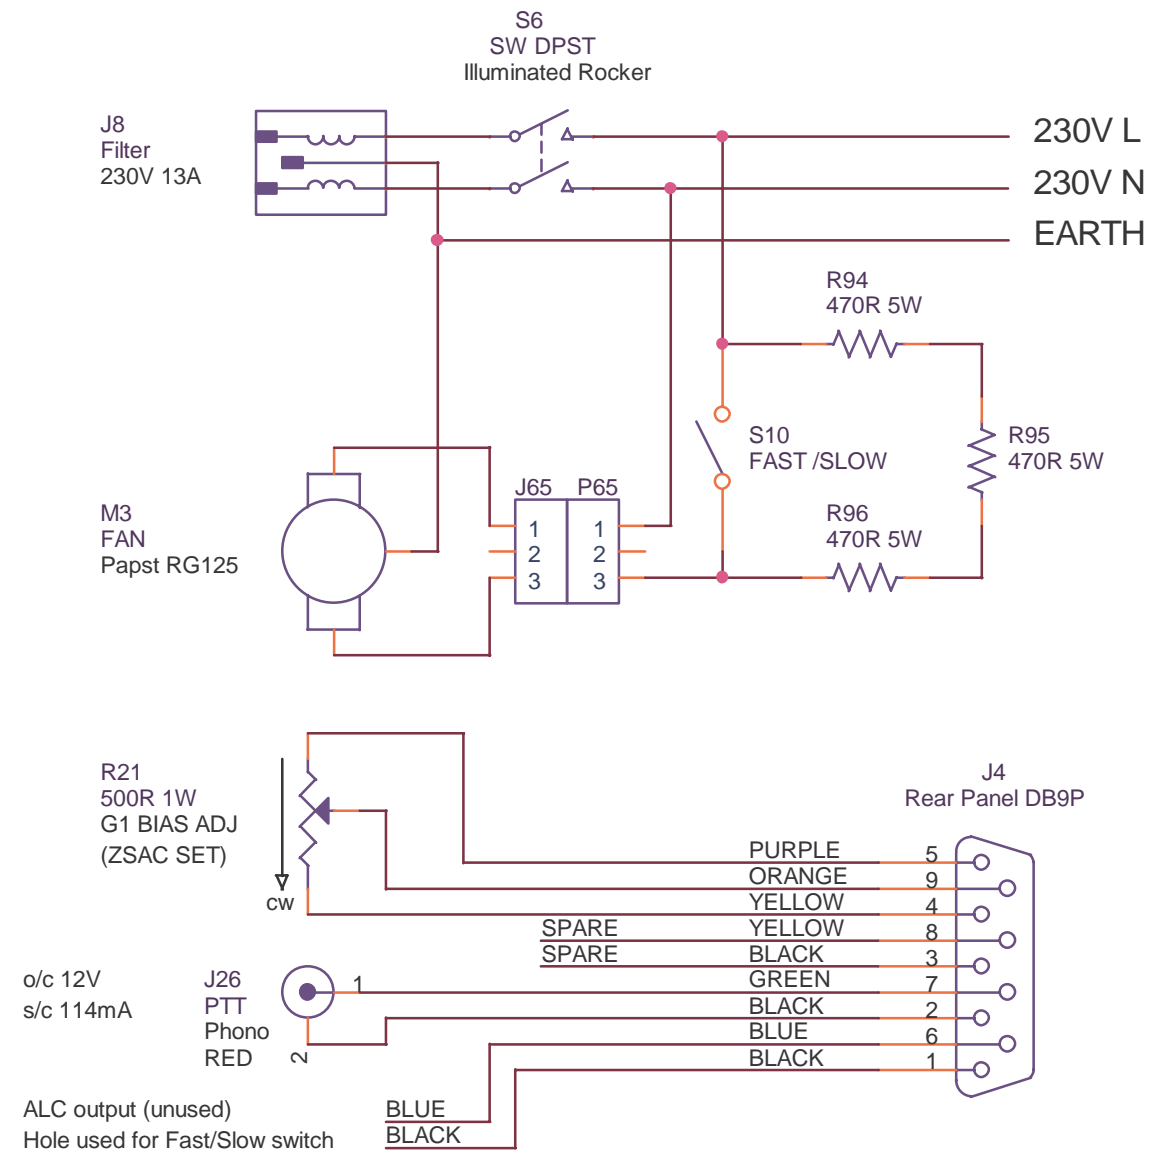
S6
SW DPST
Illuminated Rocker

J8
Filter
230V 13A

230V L
230V N
EARTH

R94
470R 5W

S10
FAST /SLOW

R95
470R 5W

R96
470R 5W

J65 P65
1 1
2 2
3 3

M3
FAN
Papst RG125

R21
500R 1W
G1 BIAS ADJ
(ZSAC SET)

cw

J4
Rear Panel DB9P

PURPLE 5
ORANGE 9
YELLOW 4
SPARE YELLOW 8
SPARE BLACK 3
GREEN 7
BLACK 2
BLUE 6
BLACK 1

o/c 12V
s/c 114mA

J26
PTT
Phono
RED

1
2

ALC output (unused)
Hole used for Fast/Slow switch

BLUE
BLACK